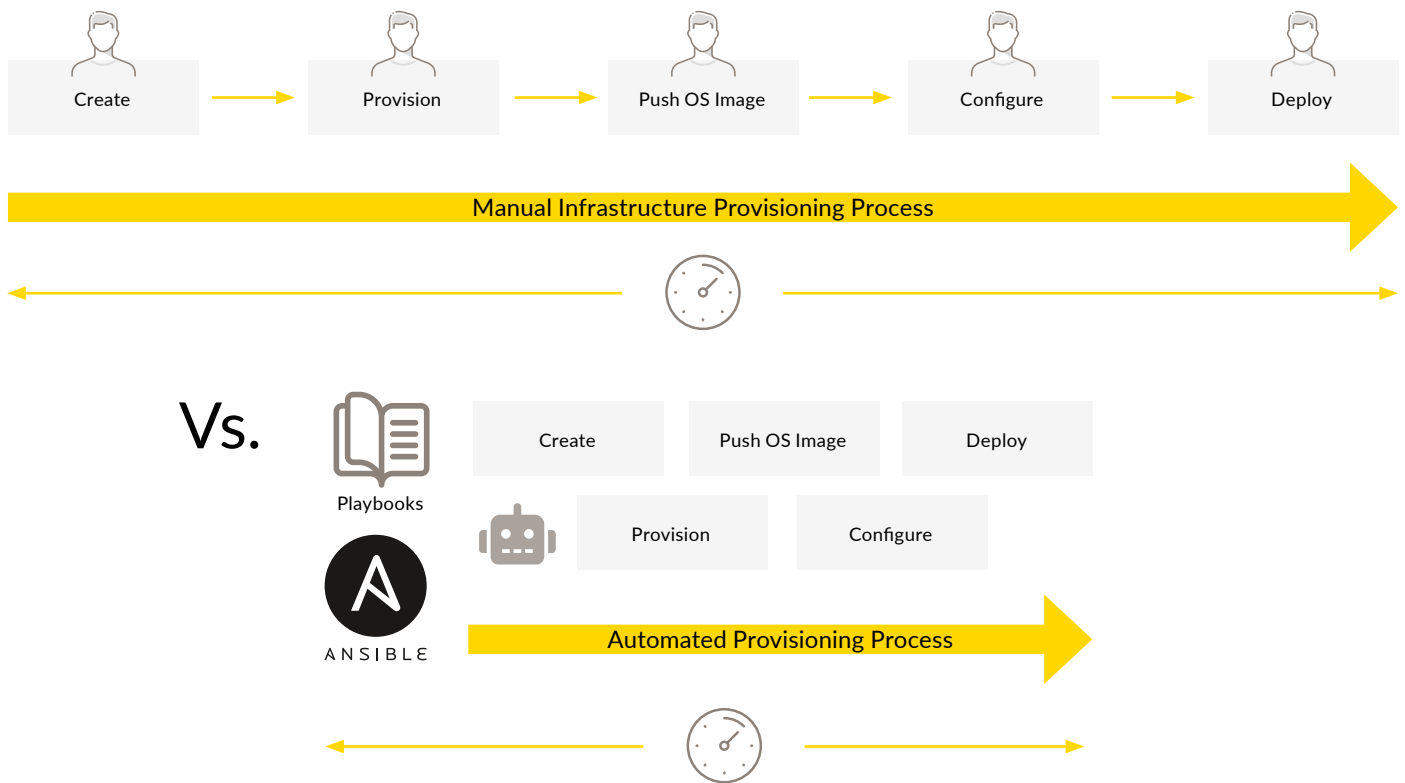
Create

Provision

Push OS Image

Configure

Deploy

Manual Infrastructure Provisioning Process

Vs.

Playbooks

ANSIBLE

Create

Push OS Image

Deploy

Provision

Configure

Automated Provisioning Process